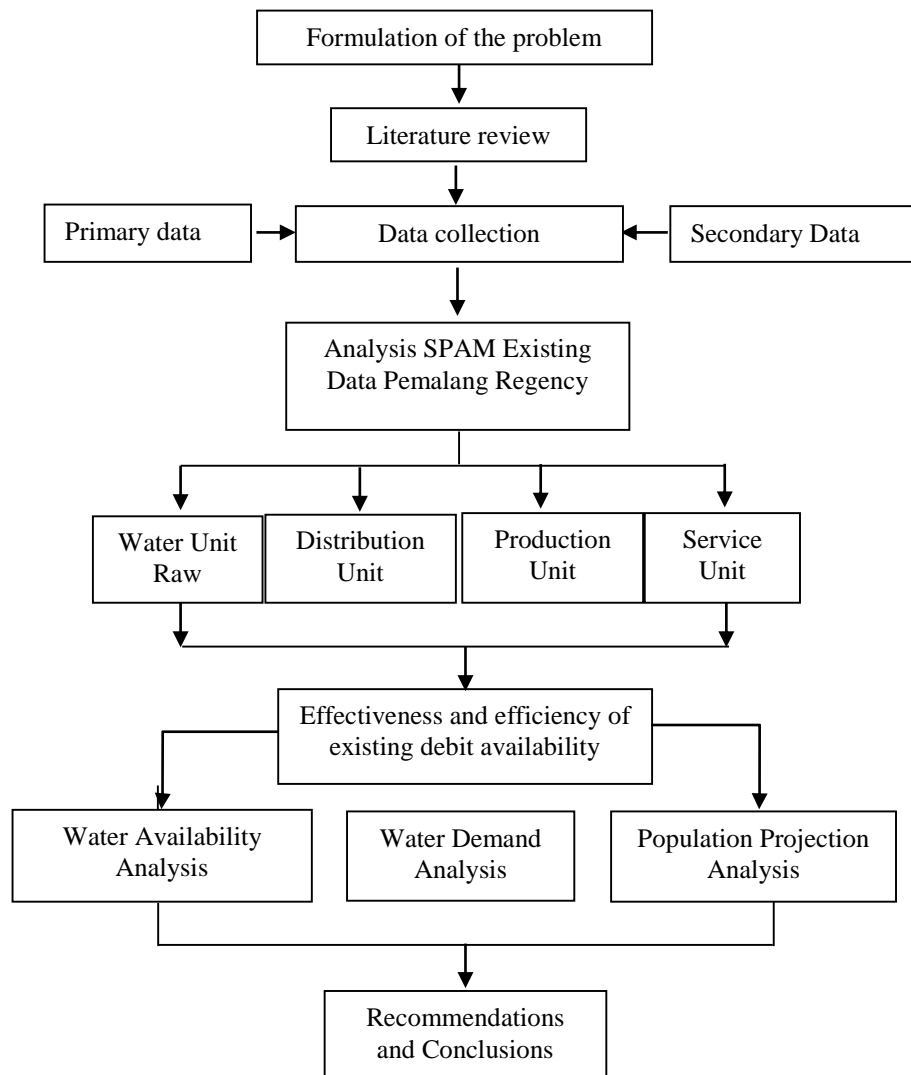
Formulation of the problem

Literature review

Primary data

Data collection

Secondary Data

Analysis SPAM Existing Data Pemalang Regency

Water Unit Raw

Distribution Unit

Production Unit

Service Unit

Effectiveness and efficiency of existing debit availability

Water Availability Analysis

Water Demand Analysis

Population Projection Analysis

Recommendations and Conclusions